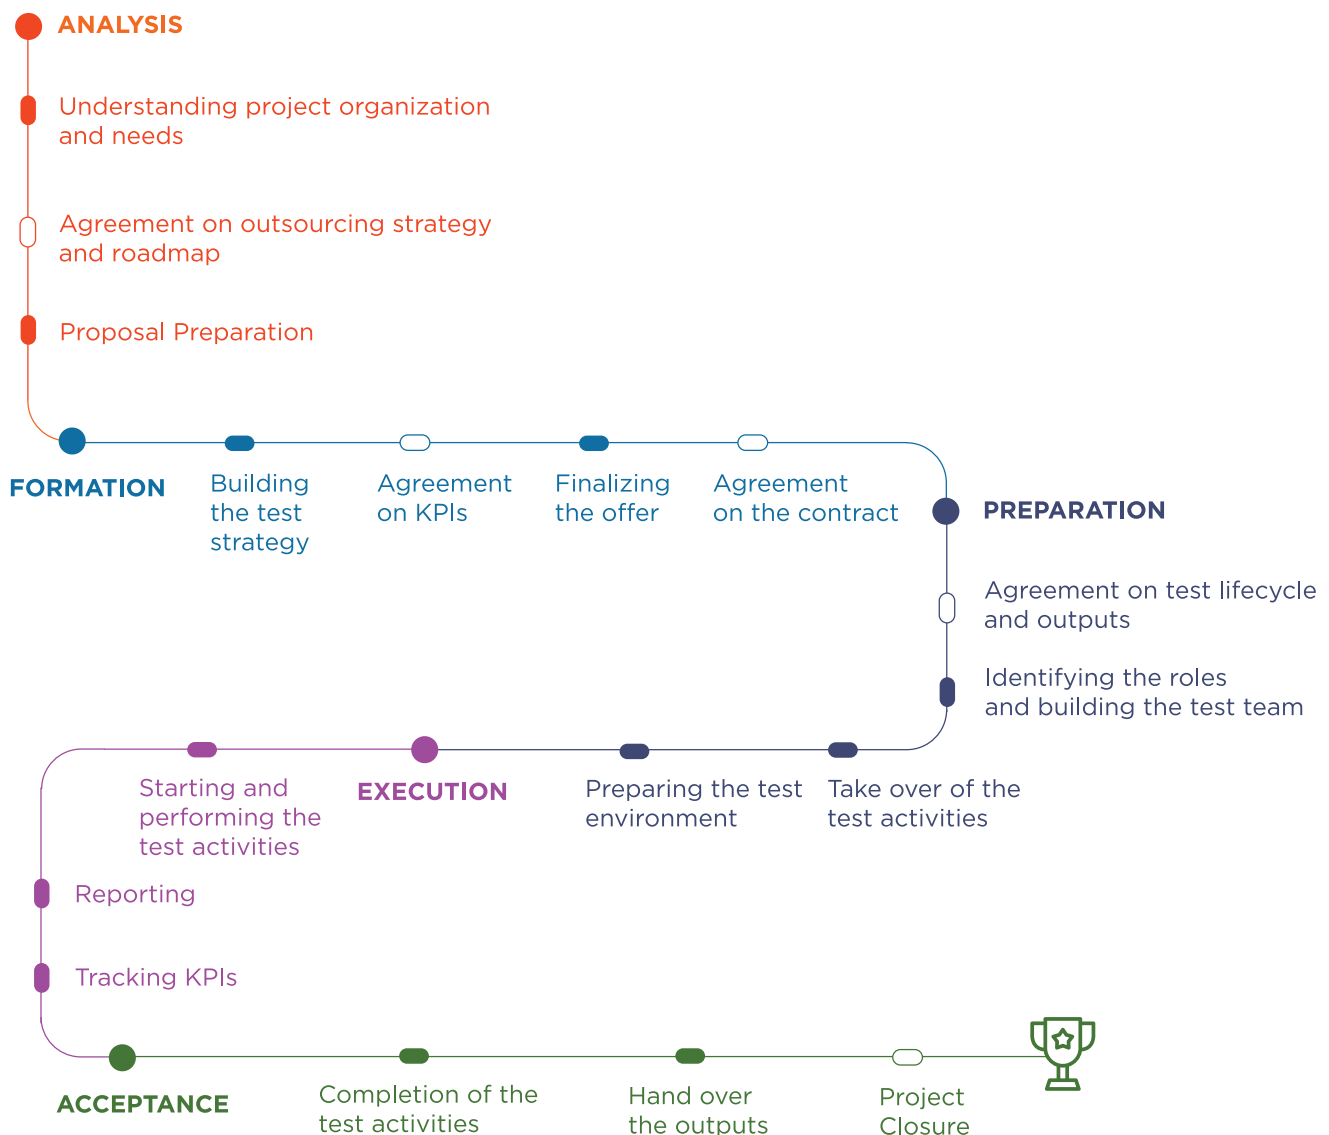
ANALYSIS

Understanding project organization and needs

Agreement on outsourcing strategy and roadmap

Proposal Preparation

FORMATION

Building the test strategy

Agreement on KPIs

Finalizing the offer

Agreement on the contract

PREPARATION

Agreement on test lifecycle and outputs

Identifying the roles and building the test team

Take over of the test activities

Preparing the test environment

EXECUTION

Starting and performing the test activities

Reporting

Tracking KPIs

ACCEPTANCE

Completion of the test activities

Hand over the outputs

Project Closure